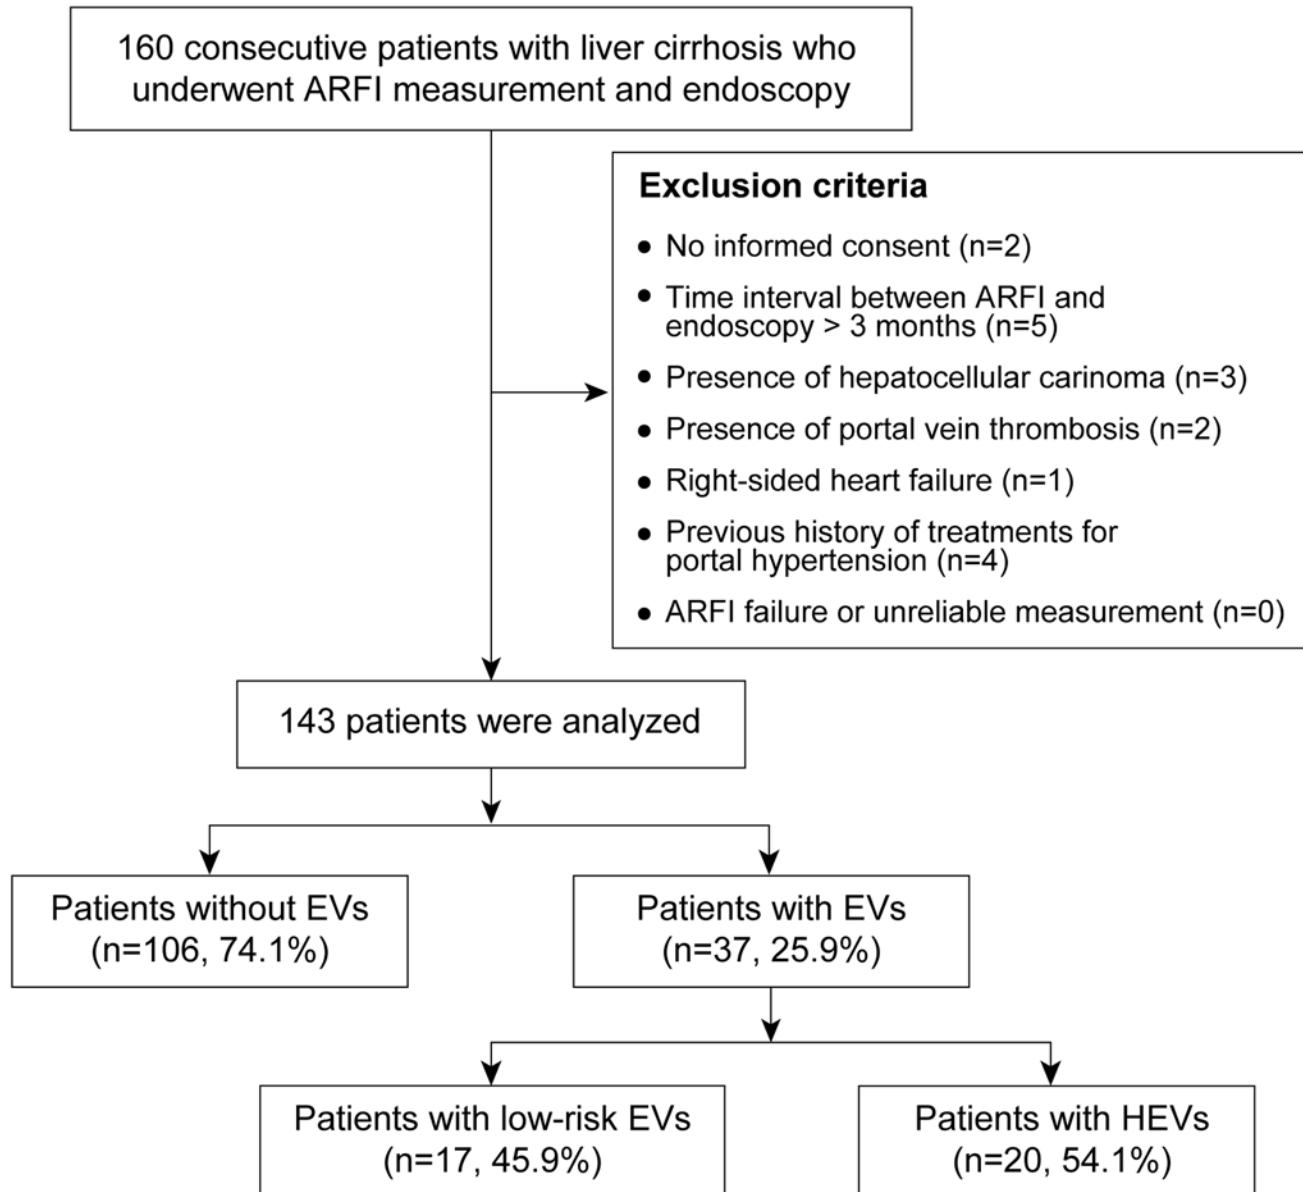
160 consecutive patients with liver cirrhosis who underwent ARFI measurement and endoscopy

**Exclusion criteria**

- No informed consent (n=2)
- Time interval between ARFI and endoscopy > 3 months (n=5)
- Presence of hepatocellular carinoma (n=3)
- Presence of portal vein thrombosis (n=2)
- Right-sided heart failure (n=1)
- Previous history of treatments for portal hypertension (n=4)
- ARFI failure or unreliable measurement (n=0)

143 patients were analyzed

Patients without EVs (n=106, 74.1%)

Patients with EVs (n=37, 25.9%)

Patients with low-risk EVs (n=17, 45.9%)

Patients with HEVs (n=20, 54.1%)